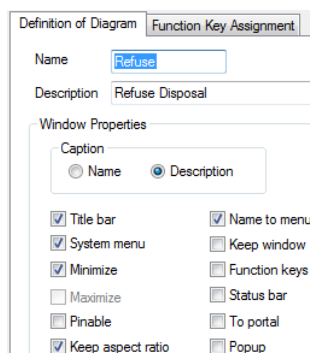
Definition of Diagram | Function Key Assignment

Name Refuse

Description Refuse Disposal

Window Properties

Caption

Name Description

Title bar
System menu
Minimize
Maximize
Pinable
Keep aspect ratio

Name to menu
Keep window
Function keys
Status bar
To portal
Popup